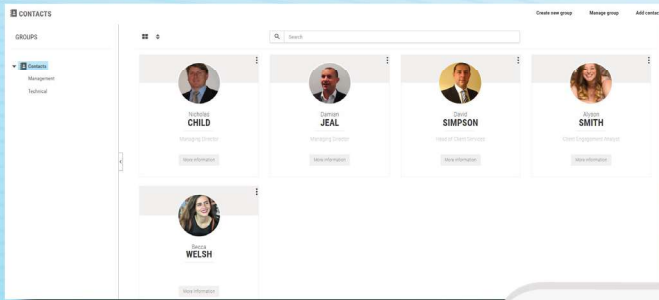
CONTACTS

Create new group Manage group Add contac

GROUPS

Contacts
Management
Technical

Search

Nicholas
CHILD
Managing Director
More information

Damian
JEAL
Managing Director
More information

David
SIMPSON
Head of Client Services
More information

Alyson
SMITH
Client Engagement Analyst
More information

Becca
WELSH
More information